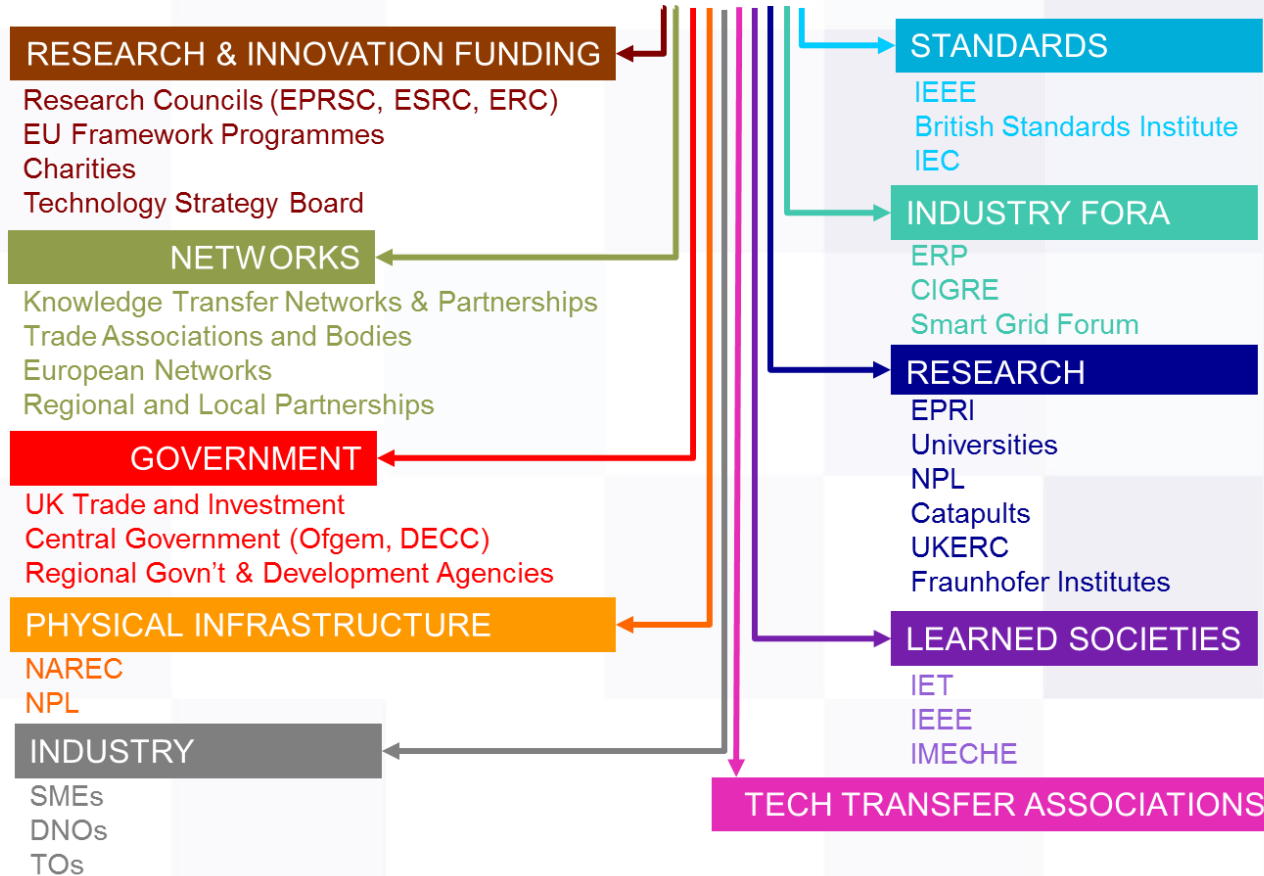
RESEARCH & INNOVATION FUNDING
Research Councils (EPRSC, ESRC, ERC)
EU Framework Programmes
Charities
Technology Strategy Board

NETWORKS
Knowledge Transfer Networks & Partnerships
Trade Associations and Bodies
European Networks
Regional and Local Partnerships

GOVERNMENT
UK Trade and Investment
Central Government (Ofgem, DECC)
Regional Govn't & Development Agencies

PHYSICAL INFRASTRUCTURE
NAREC
NPL

INDUSTRY
SMEs
DNOs
TOs

STANDARDS
IEEE
British Standards Institute
IEC

INDUSTRY FORA
ERP
CIGRE
Smart Grid Forum

RESEARCH
EPRI
Universities
NPL
Catapults
UKERC
Fraunhofer Institutes

LEARNED SOCIETIES
IET
IEEE
IMECHE

TECH TRANSFER ASSOCIATIONS